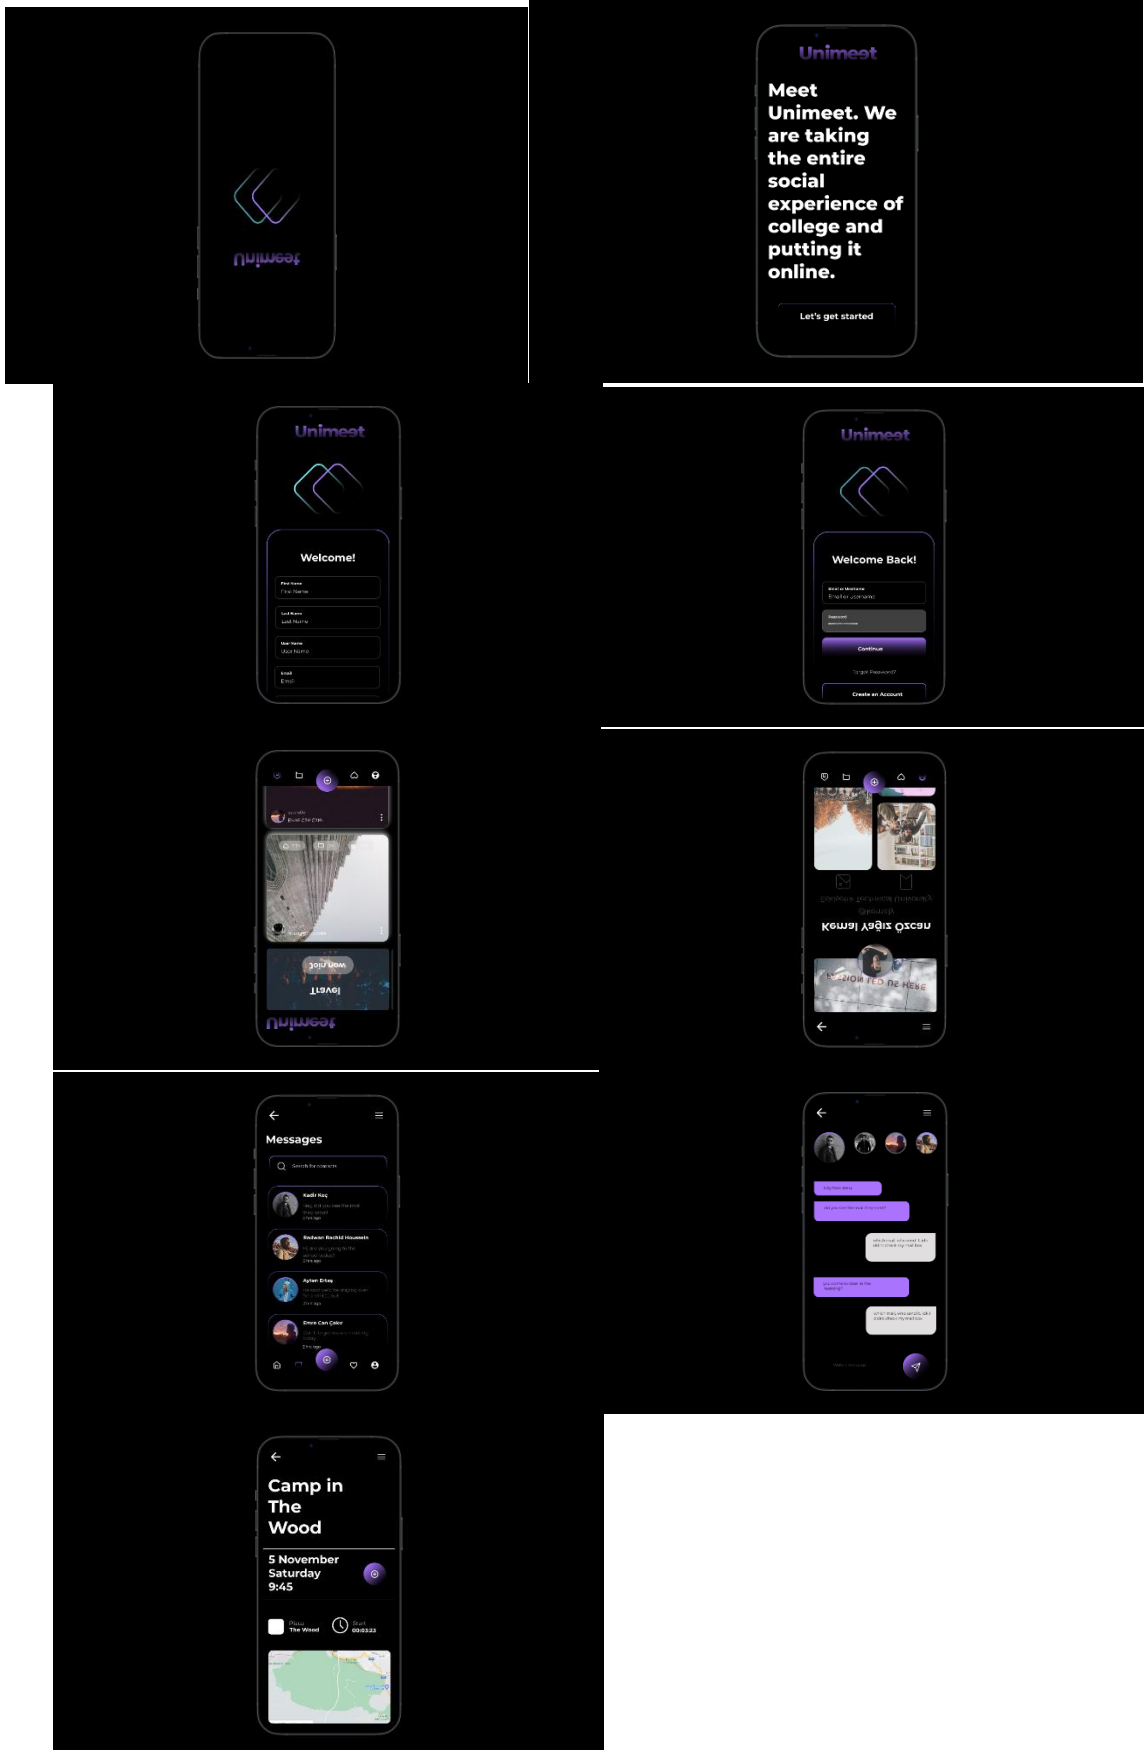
Unimeet

Unimeet

Meet Unimeet. We are taking the entire social experience of college and putting it online.

Let's get started

Unimeet

Welcome!

First Name
First Name

Last Name
Last Name

User Name
User Name

Email
Email

Unimeet

Welcome Back!

Email or Username
Email or Username

Password

Continue

Forgot Password?

Create an Account

Join now

Travel

Unimeet

Kemal Yağız Özcan

Messages

Search for contacts

Kadir Kaç

Radwan Rachid Housseiin

Aylan Erkay

Emre Can Çakır

Camp in The Wood

5 November
Saturday
9:45

Place
The Wood

Start
00:03:23